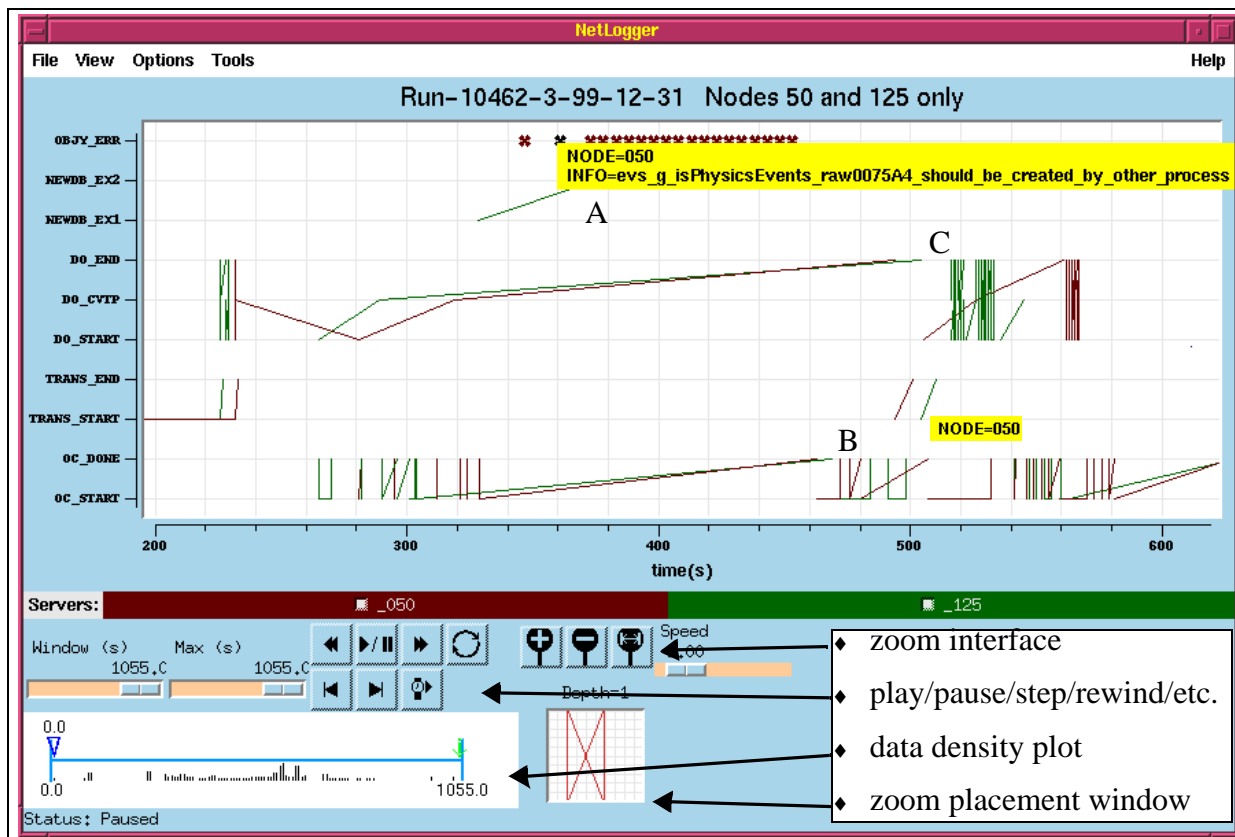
NetLogger

File View Options Tools Help

Run-10462-3-99-12-31 Nodes 50 and 125 only

OBJY_ERR
NEWDB_EX2
NEWDB_EX1
DO_END
DO_CVTP
DO_START
TRANS_END
TRANS_START
OC_DONE
OC_START

NODE=050
INFO=evs_g_isPhysicsEvents_raw0075A4_should_be_created_by_other_process

A

C

B

NODE=050

200 300 400 500 600

time(s)

Servers: _050 _125

Window (s) Max (s)
1055.0 1055.0

Speed
1.00

Depth=1

0.0

0.0 1055.0

Status: Paused

zoom interface
play/pause/step/rewind/etc.
data density plot
zoom placement window